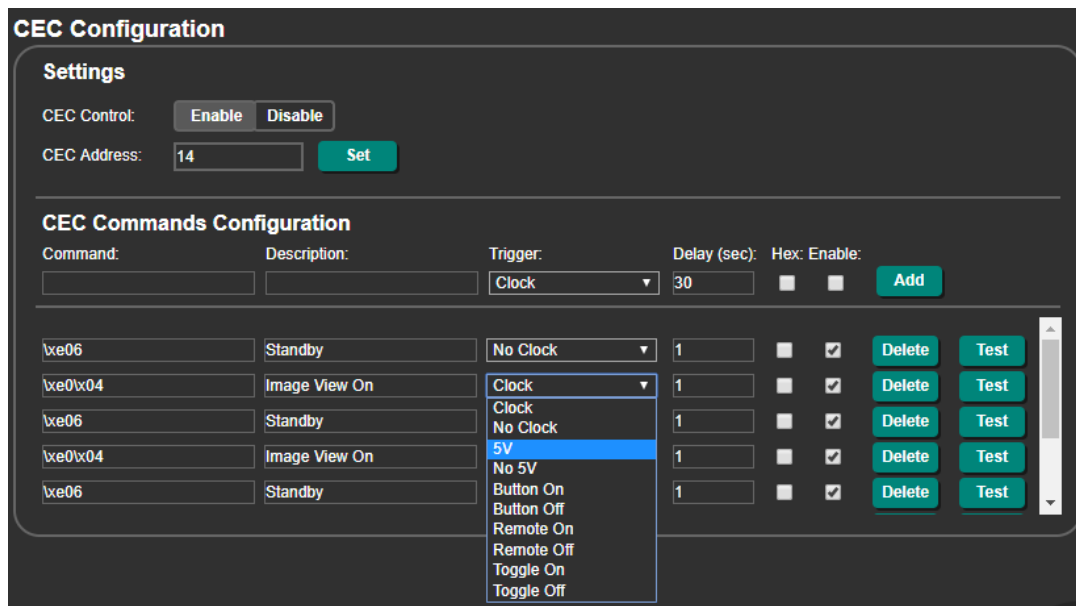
CEC Configuration

Settings

CEC Control: Enable Disable

CEC Address: 14 Set

CEC Commands Configuration

Command: Description: Trigger: Delay (sec): Hex: Enable:

Clock 30 Add

| \xe06 | Standby | No Clock | 1 | Delete | Test |
|---|---|---|---|---|---|
| \xe0\x04 | Image View On | Clock | 1 | Delete | Test |
| \xe06 | Standby | | 1 | Delete | Test |
| \xe0\x04 | Image View On | | 1 | Delete | Test |
| \xe06 | Standby | | 1 | Delete | Test |

Clock
No Clock
5V
No 5V
Button On
Button Off
Remote On
Remote Off
Toggle On
Toggle Off